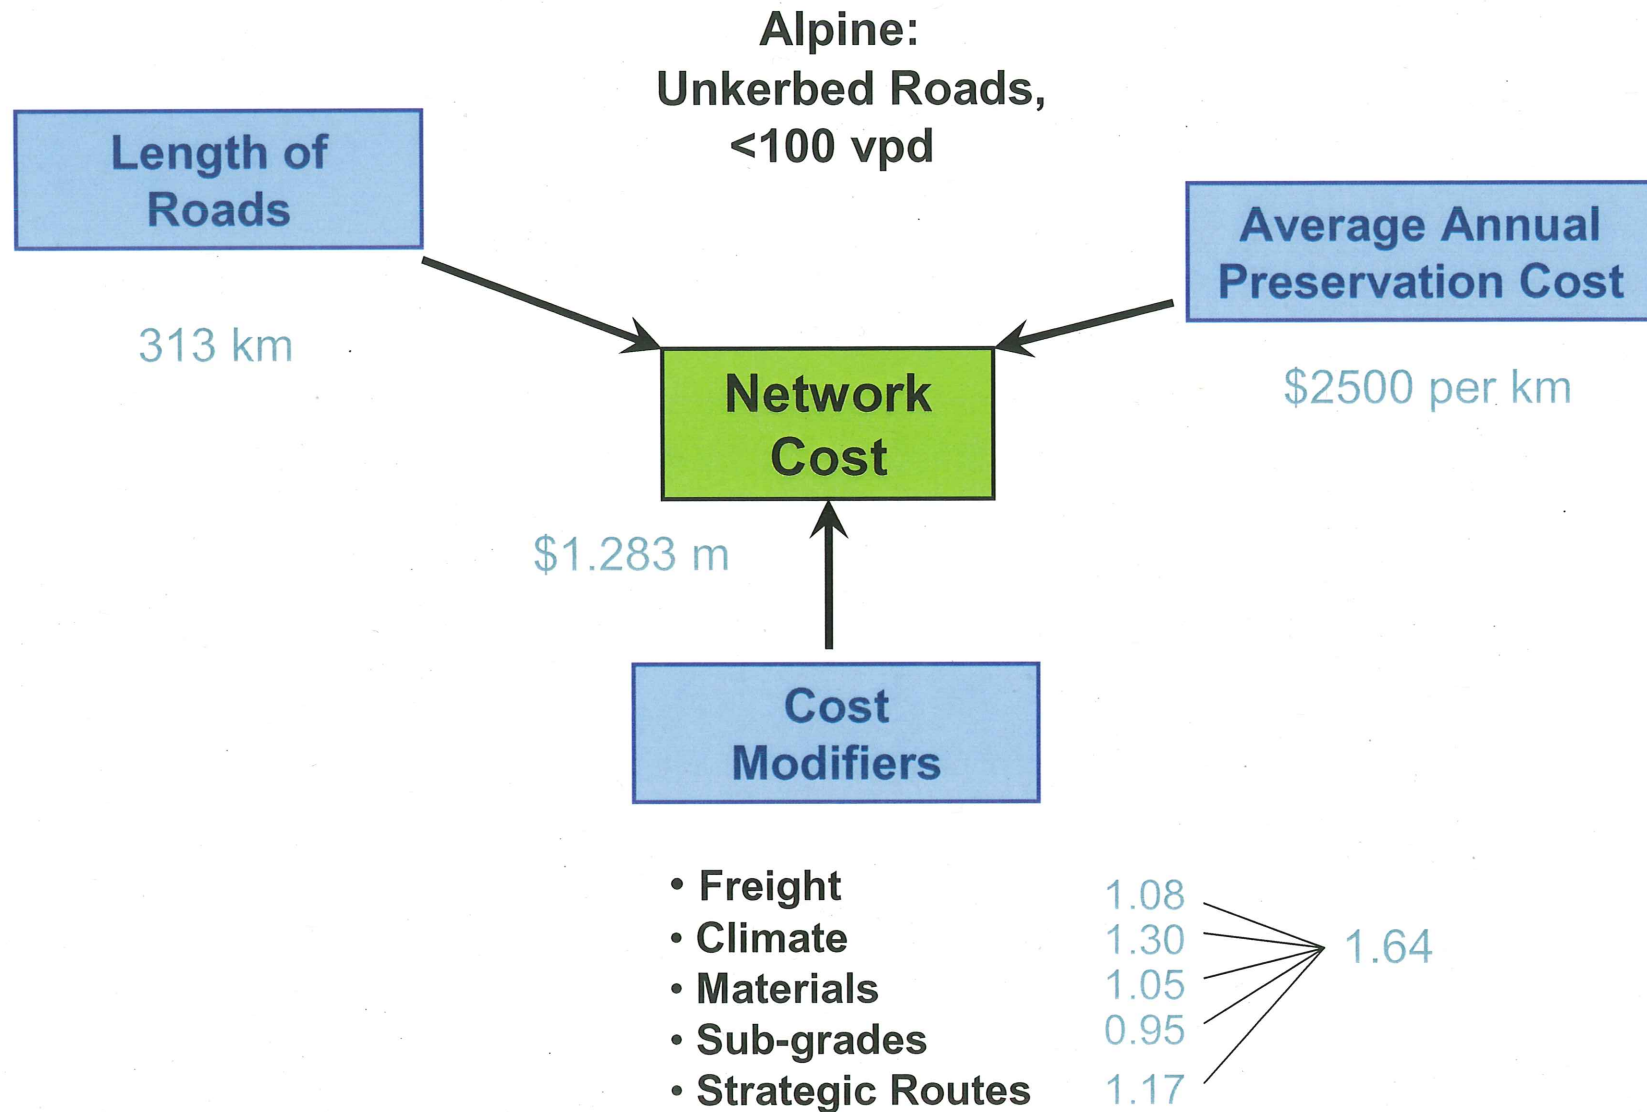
Alpine:
Unkerbed Roads,
<100 vpd

Length of Roads

313 km

Average Annual Preservation Cost

$2500 per km

Network Cost

$1.283 m

Cost Modifiers

• Freight 1.08
• Climate 1.30
• Materials 1.05
• Sub-grades 0.95
• Strategic Routes 1.17

1.64